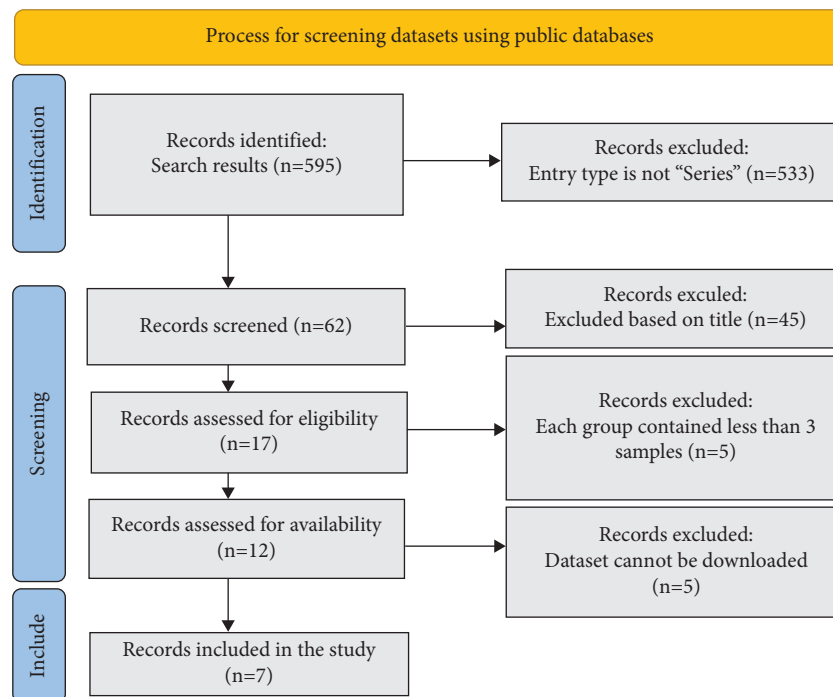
Process for screening datasets using public databases

Identification

Records identified:
Search results (n=595)

Records excluded:
Entry type is not "Series" (n=533)

Screening

Records screened (n=62)

Records exculed:
Excluded based on title (n=45)

Records assessed for eligibility (n=17)

Records excluded:
Each group contained less than 3 samples (n=5)

Records assessed for availability (n=12)

Records excluded:
Dataset cannot be downloaded (n=5)

Include

Records included in the study (n=7)